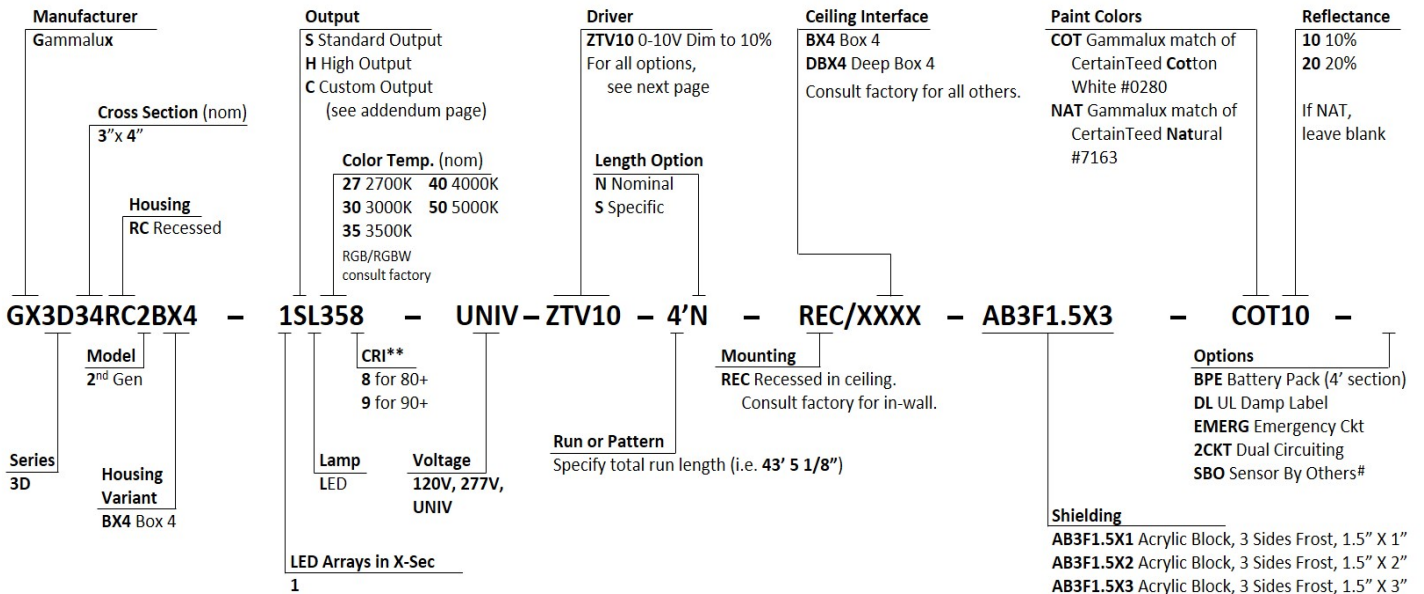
Manufacturer
Gammalux

Cross Section (nom)
3"x 4"

Housing
RC Recessed

Output
S Standard Output
H High Output
C Custom Output (see addendum page)

Color Temp. (nom)
27 2700K 40 4000K
30 3000K 50 5000K
35 3500K
RGB/RGBW consult factory

Driver
ZTV10 0-10V Dim to 10%
For all options, see next page

Length Option
N Nominal
S Specific

Ceiling Interface
BX4 Box 4
DBX4 Deep Box 4
Consult factory for all others.

Paint Colors
COT Gammalux match of CertainTeed Cotton White #0280
NAT Gammalux match of CertainTeed Natural #7163

Reflectance
10 10%
20 20%
If NAT, leave blank

GX3D34RC2BX4 – 1SL358 – UNIV – ZTV10 – 4'N – REC/XXXX – AB3F1.5X3 – COT10 –

Model
2nd Gen

CRI**
8 for 80+
9 for 90+

Mounting
REC Recessed in ceiling. Consult factory for in-wall.

Options
BPE Battery Pack (4' section)
DL UL Damp Label
EMERG Emergency Ckt
2CKT Dual Circuiting
SBO Sensor By Others#

Run or Pattern
Specify total run length (i.e. 43' 5 1/8")

Series
3D

Housing Variant
BX4 Box 4

Lamp
LED

Voltage
120V, 277V, UNIV

Shielding
AB3F1.5X1 Acrylic Block, 3 Sides Frost, 1.5" X 1"
AB3F1.5X2 Acrylic Block, 3 Sides Frost, 1.5" X 2"
AB3F1.5X3 Acrylic Block, 3 Sides Frost, 1.5" X 3"

LED Arrays in X-Sec
1